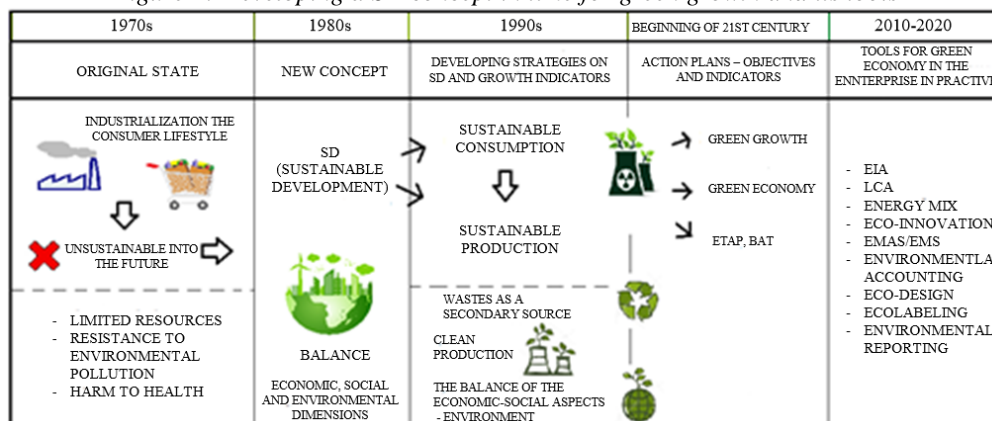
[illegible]

| 1970s | 1980s | 1990s | BEGINNING OF 21ST CENTURY | 2010-2020 |
|---|---|---|---|---|
| ORIGINAL STATE | NEW CONCEPT | DEVELOPING STRATEGIES ON SD AND GROWTH INDICATORS | ACTION PLANS – OBJECTIVES AND INDICATORS | TOOLS FOR GREEN ECONOMY IN THE ENNTERPRISE IN PRACTIVE |

INDUSTRIALIZATION THE CONSUMER LIFESTYLE

UNSUSTAINABLE INTO THE FUTURE

- LIMITED RESOURCES
- RESISTANCE TO ENVIRONMENTAL POLLUTION
- HARM TO HEALTH

SD (SUSTAINABLE DEVELOPMENT)

BALANCE

ECONOMIC, SOCIAL AND ENVIRONMENTAL DIMENSIONS

SUSTAINABLE CONSUMPTION

SUSTAINABLE PRODUCTION

WASTES AS A SECONDARY SOURCE

CLEAN PRODUCTION

THE BALANCE OF THE ECONOMIC-SOCIAL ASPECTS - ENVIRONMENT

GREEN GROWTH

GREEN ECONOMY

ETAP, BAT

- EIA
- LCA
- ENERGY MIX
- ECO-INNOVATION
- EMAS/EMS
- ENVIRONMENTAL ACCOUNTING
- ECO-DESIGN
- ECOLABELING
- ENVIRONMENTAL REPORTING